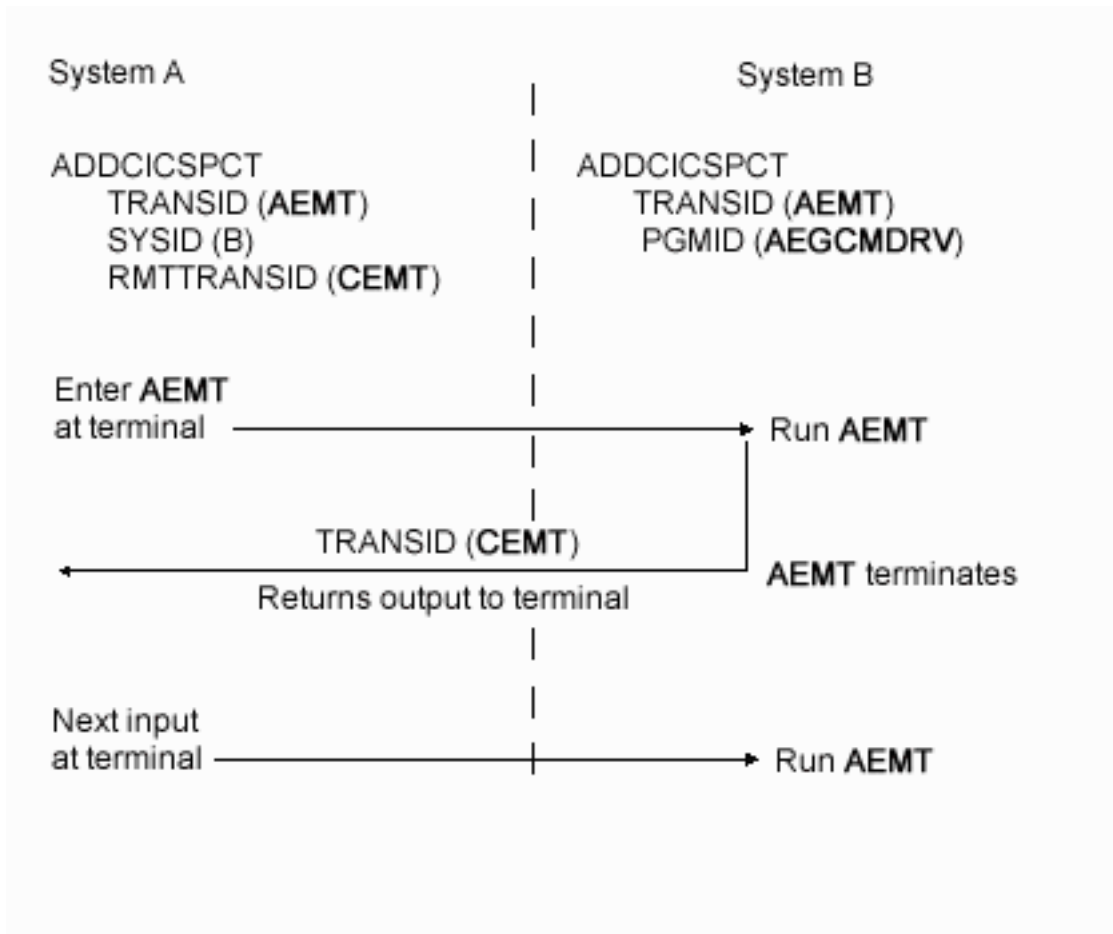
System A

System B

ADDCICSPCT
TRANSID (AEMT)
SYSID (B)
RMTTRANSID (CEMT)

ADDCICSPCT
TRANSID (AEMT)
PGMID (AEGCMDRV)

Enter AEMT at terminal

Run AEMT

TRANSID (CEMT)

AEMT terminates

Returns output to terminal

Next input at terminal

Run AEMT